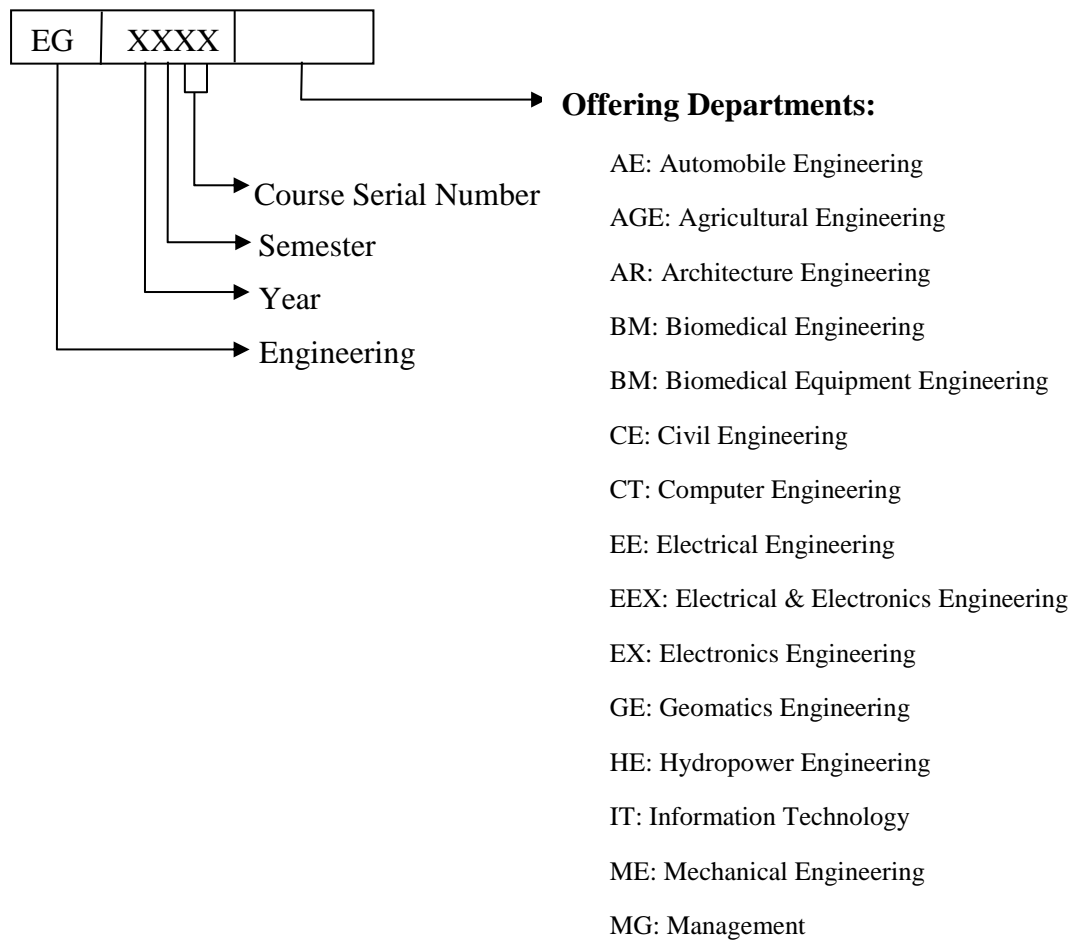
EG XXXX

Course Serial Number
Semester
Year
Engineering

Offering Departments:

AE: Automobile Engineering

AGE: Agricultural Engineering

AR: Architecture Engineering

BM: Biomedical Engineering

BM: Biomedical Equipment Engineering

CE: Civil Engineering

CT: Computer Engineering

EE: Electrical Engineering

EEX: Electrical & Electronics Engineering

EX: Electronics Engineering

GE: Geomatics Engineering

HE: Hydropower Engineering

IT: Information Technology

ME: Mechanical Engineering

MG: Management